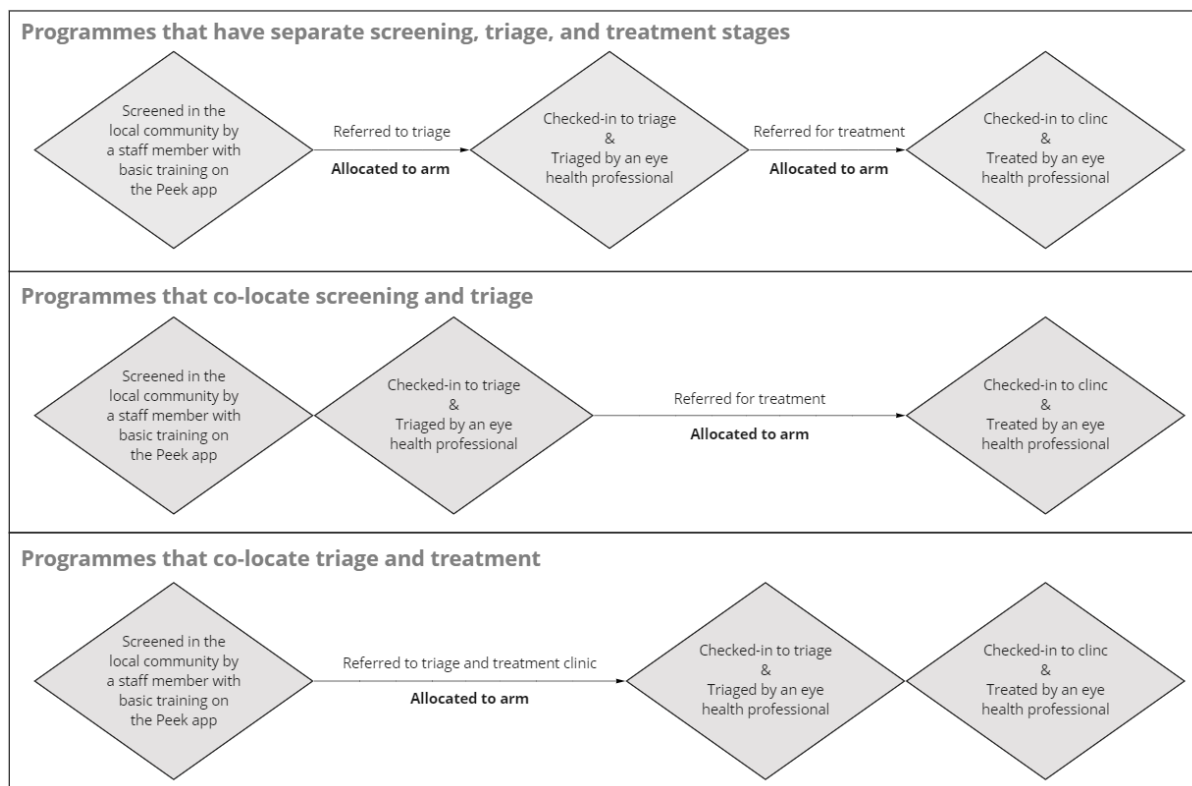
Programmes that have separate screening, triage, and treatment stages

Screened in the local community by a staff member with basic training on the Peek app

Referred to triage

Allocated to arm

Checked-in to triage
&
Triaged by an eye health professional

Referred for treatment

Allocated to arm

Checked-in to clinc
&
Treated by an eye health professional

Programmes that co-locate screening and triage

Screened in the local community by a staff member with basic training on the Peek app

Checked-in to triage
&
Triaged by an eye health professional

Referred for treatment

Allocated to arm

Checked-in to clinc
&
Treated by an eye health professional

Programmes that co-locate triage and treatment

Screened in the local community by a staff member with basic training on the Peek app

Referred to triage and treatment clinic

Allocated to arm

Checked-in to triage
&
Triaged by an eye health professional

Checked-in to clinc
&
Treated by an eye health professional